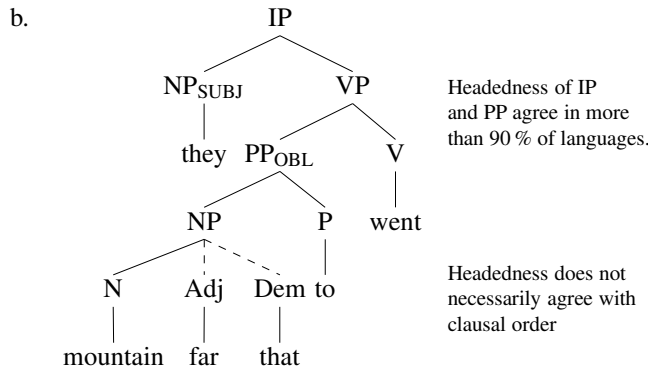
b.

IP

$NP_{SUBJ}$ VP

they $PP_{OBL}$ V

NP P went

N Adj Dem to

mountain far that

Headedness of IP and PP agree in more than 90 % of languages.

Headedness does not necessarily agree with clausal order